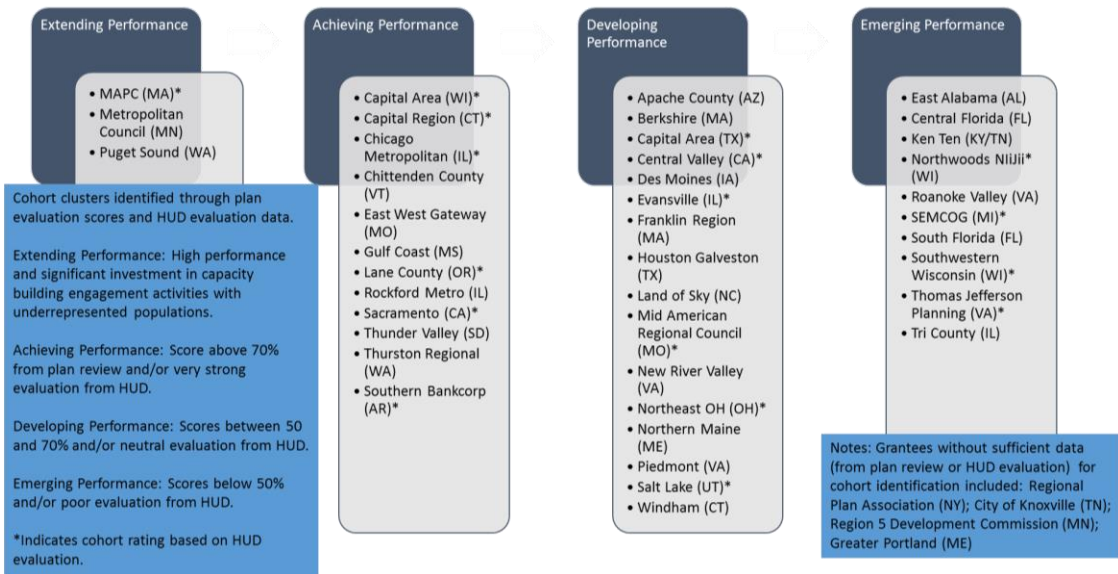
Extending Performance

MAPC (MA)*
Metropolitan Council (MN)
Puget Sound (WA)

Cohort clusters identified through plan evaluation scores and HUD evaluation data.

Extending Performance: High performance and significant investment in capacity building engagement activities with underrepresented populations.

Achieving Performance: Score above 70% from plan review and/or very strong evaluation from HUD.

Developing Performance: Scores between 50 and 70% and/or neutral evaluation from HUD.

Emerging Performance: Scores below 50% and/or poor evaluation from HUD.

*Indicates cohort rating based on HUD evaluation.

Achieving Performance

Capital Area (WI)*
Capital Region (CT)*
Chicago Metropolitan (IL)*
Chittenden County (VT)
East West Gateway (MO)
Gulf Coast (MS)
Lane County (OR)*
Rockford Metro (IL)
Sacramento (CA)*
Thunder Valley (SD)
Thurston Regional (WA)
Southern Bankcorp (AR)*

Developing Performance

Apache County (AZ)
Berkshire (MA)
Capital Area (TX)*
Central Valley (CA)*
Des Moines (IA)
Evansville (IL)*
Franklin Region (MA)
Houston Galveston (TX)
Land of Sky (NC)
Mid American Regional Council (MO)*
New River Valley (VA)
Northeast OH (OH)*
Northern Maine (ME)
Piedmont (VA)
Salt Lake (UT)*
Windham (CT)

Emerging Performance

East Alabama (AL)
Central Florida (FL)
Ken Ten (KY/TN)
Northwoods NiiJii* (WI)
Roanoke Valley (VA)
SEMCOG (MI)*
South Florida (FL)
Southwestern Wisconsin (WI)*
Thomas Jefferson Planning (VA)*
Tri County (IL)

Notes: Grantees without sufficient data (from plan review or HUD evaluation) for cohort identification included: Regional Plan Association (NY); City of Knoxville (TN); Region 5 Development Commission (MN); Greater Portland (ME)